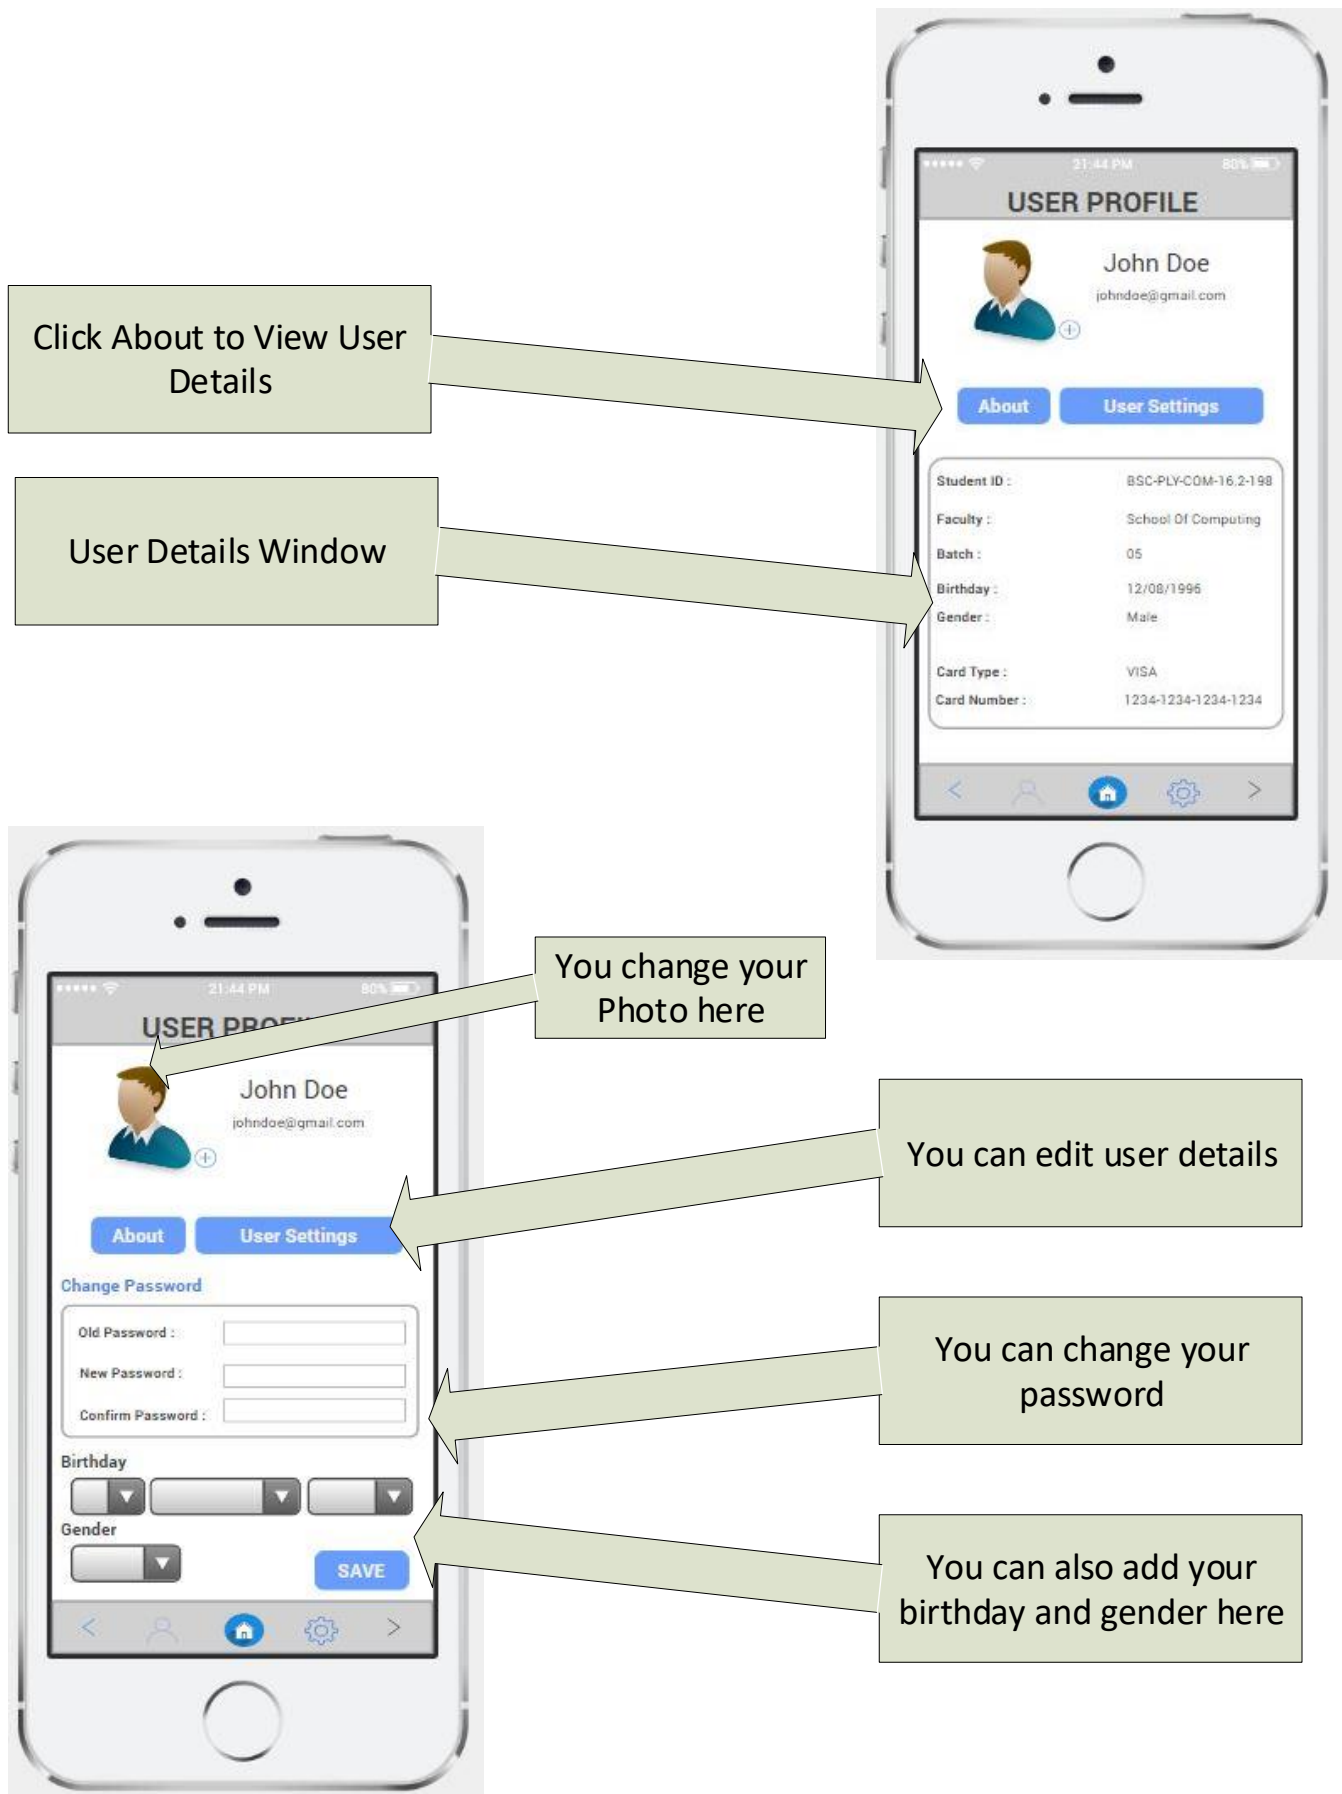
21:44 PM 80%

USER PROFILE

John Doe
johndoe@gmail.com

Click About to View User Details

About User Settings

User Details Window

Student ID : BSC-PLY-COM-16.2-198
Faculty : School Of Computing
Batch : 05
Birthday : 12/08/1996
Gender : Male
Card Type : VISA
Card Number : 1234-1234-1234-1234

21:44 PM 80%

USER PRO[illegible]

You change your Photo here

John Doe
johndoe@gmail.com

You can edit user details

About User Settings

Change Password
Old Password :
New Password :
Confirm Password :

You can change your password

Birthday

Gender

SAVE

You can also add your birthday and gender here